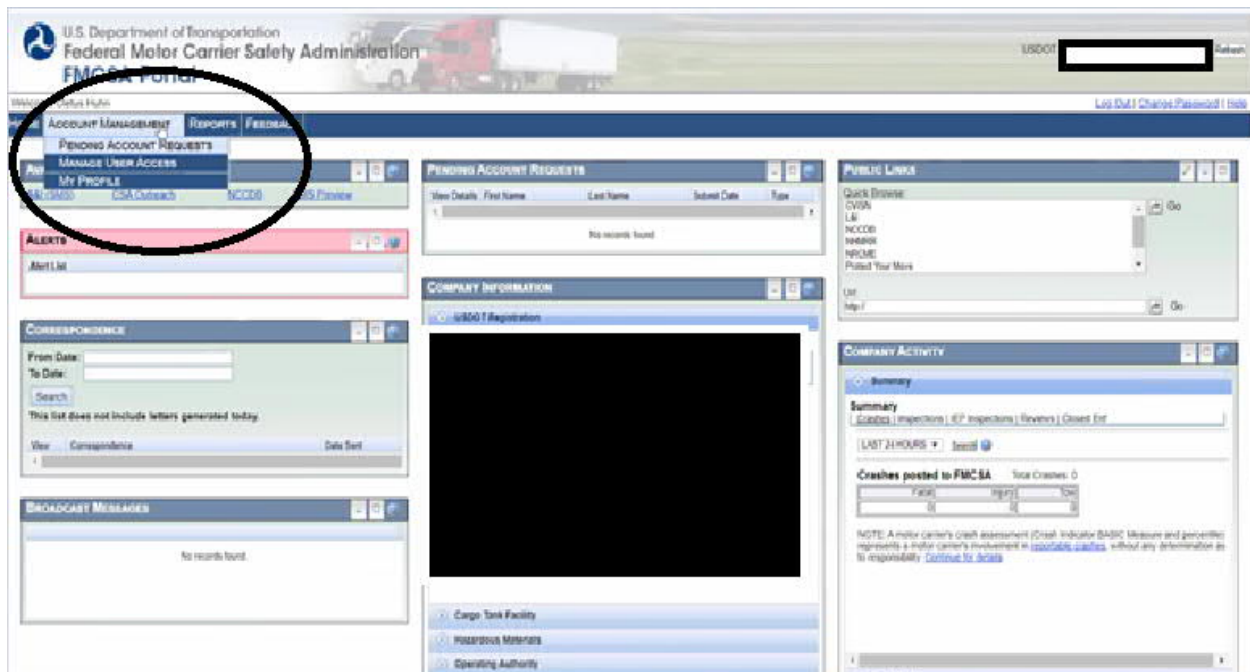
U.S. Department of Transportation
Federal Motor Carrier Safety Administration
FMCSA Portal

USDOT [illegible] Refresh

Welcome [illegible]

Log Out | Change Password | Help

ACCOUNT MANAGEMENT REPORTS FEEDBACK

PENDING ACCOUNT REQUESTS
MANAGE USER ACCESS
MY PROFILE

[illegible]
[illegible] CSA Outreach NCCDB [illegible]S Preview

ALERTS
Alert List

CORRESPONDENCE
From Date:
To Date:
Search
This list does not include letters generated today.
View Correspondence Date Sent

BROADCAST MESSAGES
No records found.

PENDING ACCOUNT REQUESTS
View Details First Name Last Name Submit Date Type
No records found

COMPANY INFORMATION
USDOT Registration
Cargo Tank Facility
Hazardous Materials
Operating Authority

PUBLIC LINKS
Quick Browse
CVIEW
L&I
NCCDB
NHMRR
NRCME
Protect Your Move
Go
Url
http://
Go

COMPANY ACTIVITY
Summary
Summary
Crashes | Inspections | IEP Inspections | Reviews | Closed Enf
LAST 24 HOURS Search
Crashes posted to FMCSA Total Crashes: 0
Fatal Injury Tow
0 0 0
NOTE: A motor carrier's crash assessment (Crash Indicator BASIC Measure and percentile) represents a motor carrier's involvement in reportable crashes, without any determination as to responsibility. Continue for details